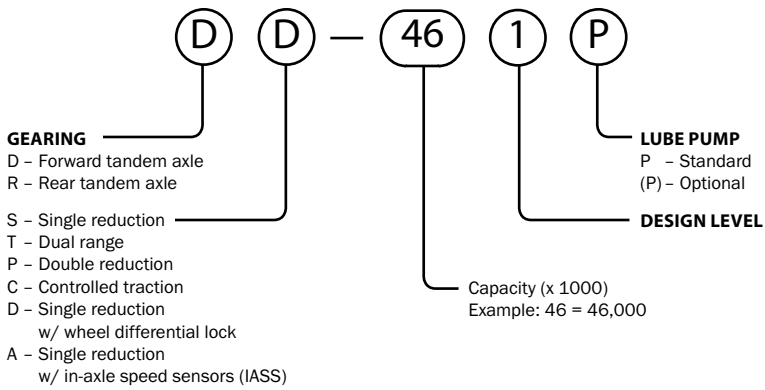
D D — 46 1 P

GEARING
D – Forward tandem axle
R – Rear tandem axle

S – Single reduction
T – Dual range
P – Double reduction
C – Controlled traction
D – Single reduction w/ wheel differential lock
A – Single reduction w/ in-axle speed sensors (IASS)

Capacity (x 1000)
Example: 46 = 46,000

LUBE PUMP
P – Standard
(P) – Optional

DESIGN LEVEL